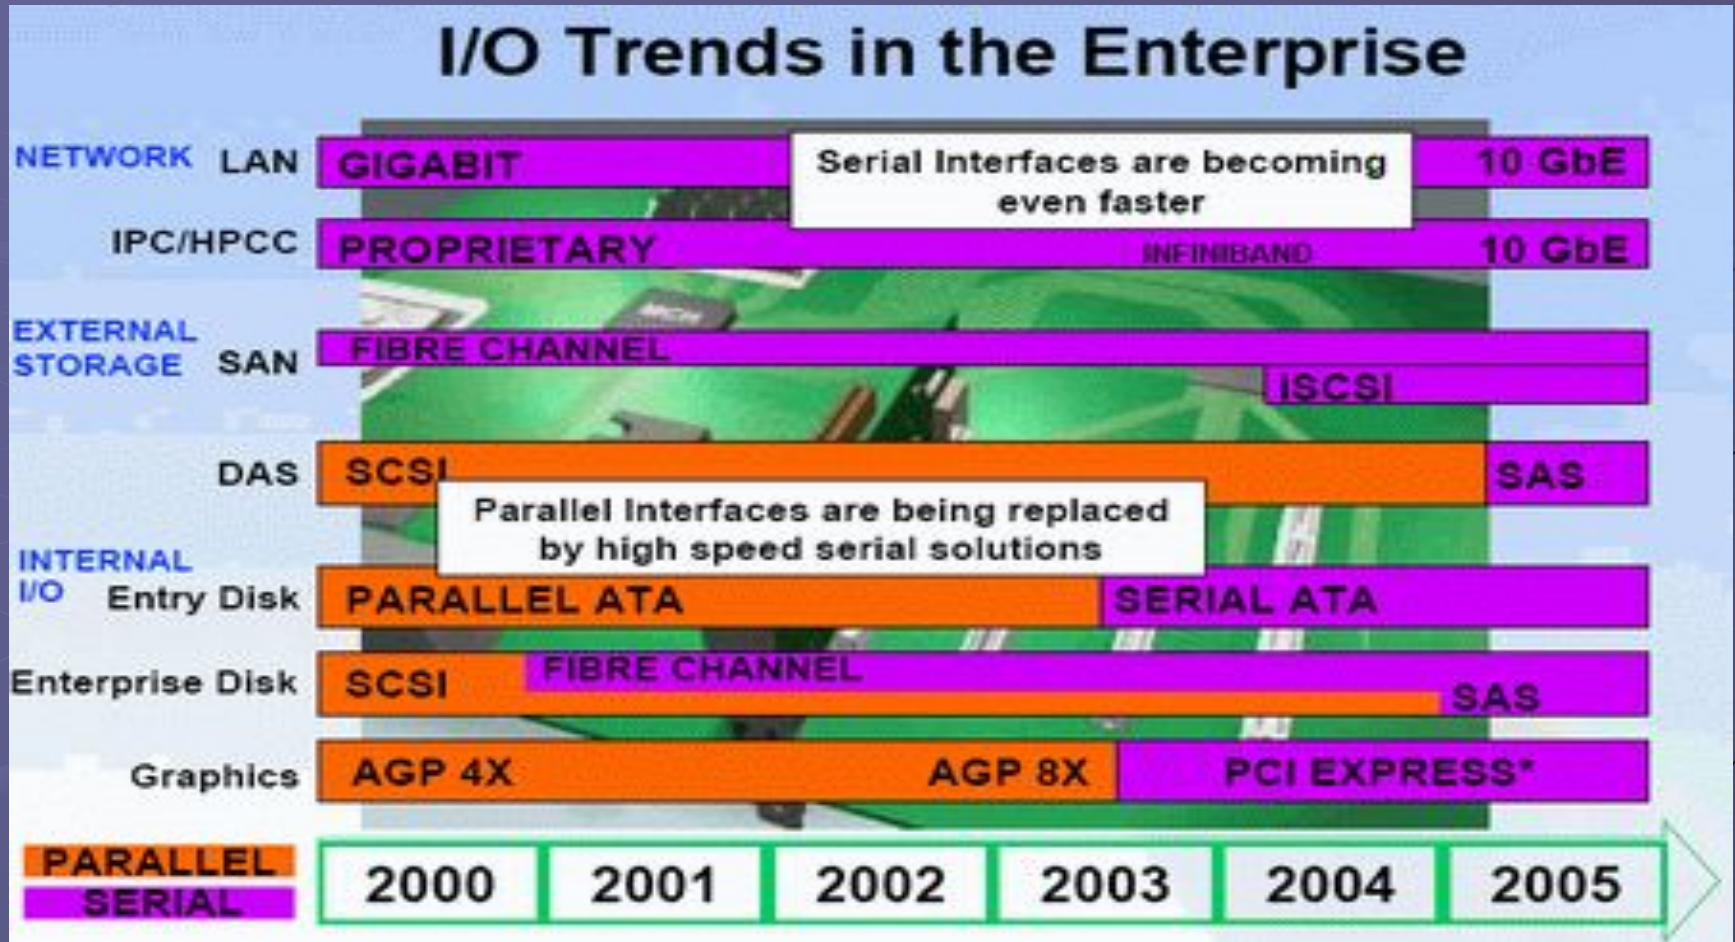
I/O Trends in the Enterprise

NETWORK LAN GIGABIT Serial Interfaces are becoming even faster 10 GbE

IPC/HPCC PROPRIETARY INFINIBAND 10 GbE

EXTERNAL STORAGE SAN FIBRE CHANNEL ISCSI

DAS SCSI SAS

Parallel Interfaces are being replaced by high speed serial solutions

INTERNAL I/O Entry Disk PARALLEL ATA SERIAL ATA

Enterprise Disk SCSI FIBRE CHANNEL SAS

Graphics AGP 4X AGP 8X PCI EXPRESS*

PARALLEL
SERIAL

| 2000 | 2001 | 2002 | 2003 | 2004 | 2005 |
|---|---|---|---|---|---|